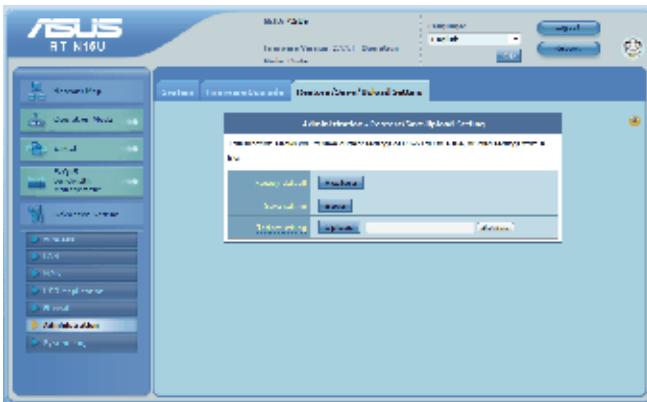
ASUS
RT-N16U

SSID: ASUS
Firmware Version: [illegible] Operation Mode: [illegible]

Language
English

Logout
Reboot

Network Map
Guest Network
Traffic Manager
Parental Control
Advanced Settings

Wireless
LAN
WAN
USB Application
Firewall
Administration
System Log

System
Firmware Upgrade
Restore/Save/Upload Setting

Administration - Restore/Save/Upload Setting

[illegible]

Factory default
Restore

Save setting
Save

Restore setting
Upload
Browse...